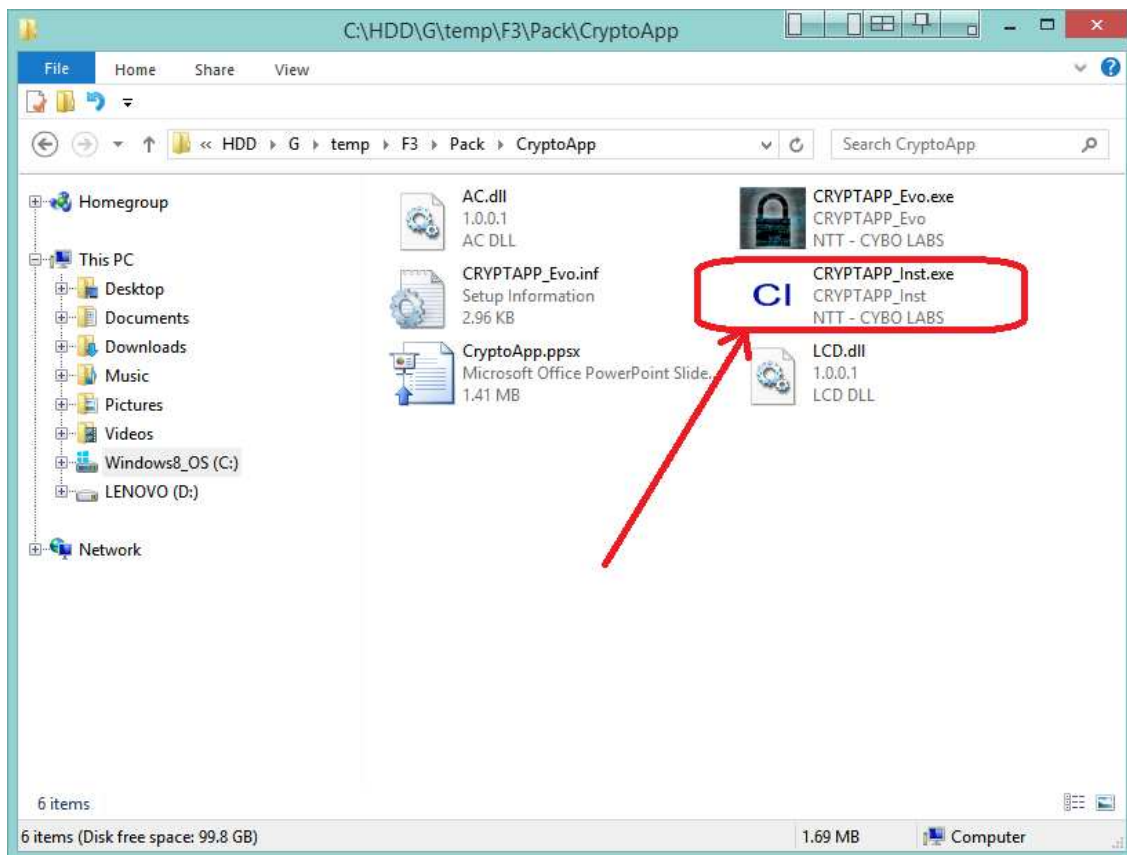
C:\HDD\G\temp\F3\Pack\CryptoApp

File Home Share View

« HDD ▸ G ▸ temp ▸ F3 ▸ Pack ▸ CryptoApp

Search CryptoApp

Homegroup

This PC

Desktop

Documents

Downloads

Music

Pictures

Videos

Windows8_OS (C:)

LENOVO (D:)

Network

AC.dll
1.0.0.1
AC DLL

CRYPTAPP_Evo.exe
CRYPTAPP_Evo
NTT - CYBO LABS

CRYPTAPP_Evo.inf
Setup Information
2.96 KB

CI
CRYPTAPP_Inst.exe
CRYPTAPP_Inst
NTT - CYBO LABS

CryptoApp.ppsx
Microsoft Office PowerPoint Slide...
1.41 MB

LCD.dll
1.0.0.1
LCD DLL

6 items

6 items (Disk free space: 99.8 GB)

1.69 MB

Computer